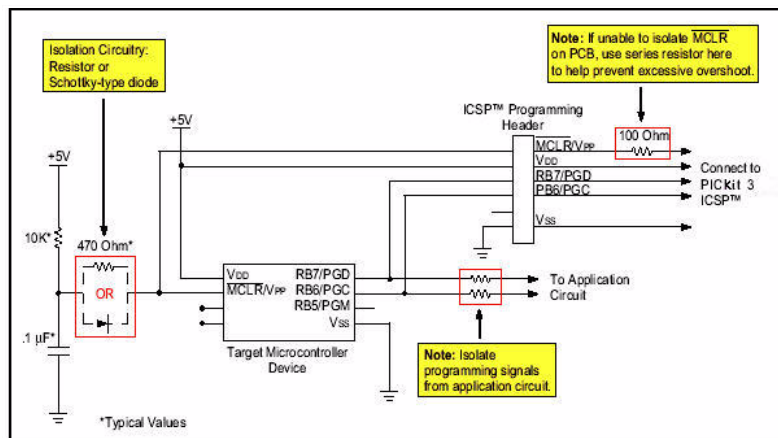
Isolation Circuitry: Resistor or Schottky-type diode

Note: If unable to isolate $\overline{MCLR}$ on PCB, use series resistor here to help prevent excessive overshoot.

ICSP™ Programming Header

100 Ohm

+5V

+5V

10K*

470 Ohm*

OR

.1 µF*

$\overline{MCLR}$/$V_{PP}$

$V_{DD}$

RB7/PGD

PB6/PGC

$V_{SS}$

Connect to PICkit 3 ICSP™

$V_{DD}$

$\overline{MCLR}$/$V_{PP}$

RB7/PGD

RB6/PGC

RB5/PGM

$V_{SS}$

Target Microcontroller Device

To Application Circuit

Note: Isolate programming signals from application circuit.

*Typical Values